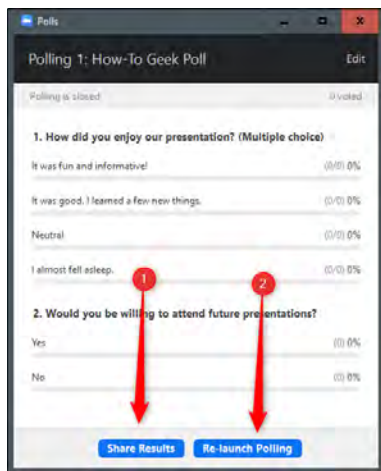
Polls

Polling 1: How-To Geek Poll

Edit

Polling is closed

0 voted

1. How did you enjoy our presentation? (Multiple choice)

It was fun and informative!

(0/0) 0%

It was good. I learned a few new things.

(0/0) 0%

Neutral

(0/0) 0%

I almost fell asleep.

(0/0) 0%

1

2

2. Would you be willing to attend future presentations?

Yes

(0) 0%

No

(0) 0%

Share Results

Re-launch Polling